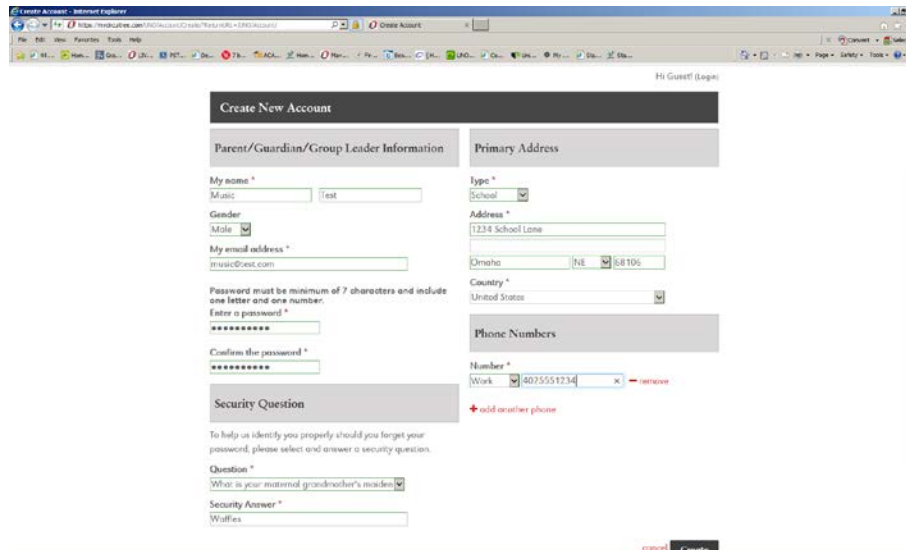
Create Account - Internet Explorer

https://mediaticket.com/UNO/Account/Create?ReturnURL=/UNO/Account/

Create Account

File Edit View Favorites Tools Help

Convert

Page Safety Tools

Hi Guest! (Login)

Create New Account

Parent/Guardian/Group Leader Information

My name *

Music

Test

Gender

Male

My email address *

music@test.com

Password must be minimum of 7 characters and include one letter and one number.

Enter a password *

••••••••••

Confirm the password *

••••••••••

Security Question

To help us identify you properly should you forget your password, please select and answer a security question.

Question *

What is your maternal grandmother's maiden

Security Answer *

Waffles

Primary Address

Type *

School

Address *

1234 School Lane

Omaha

NE

68106

Country *

United States

Phone Numbers

Number *

Work

4025551234

×

— remove

+ add another phone

cancel

Create